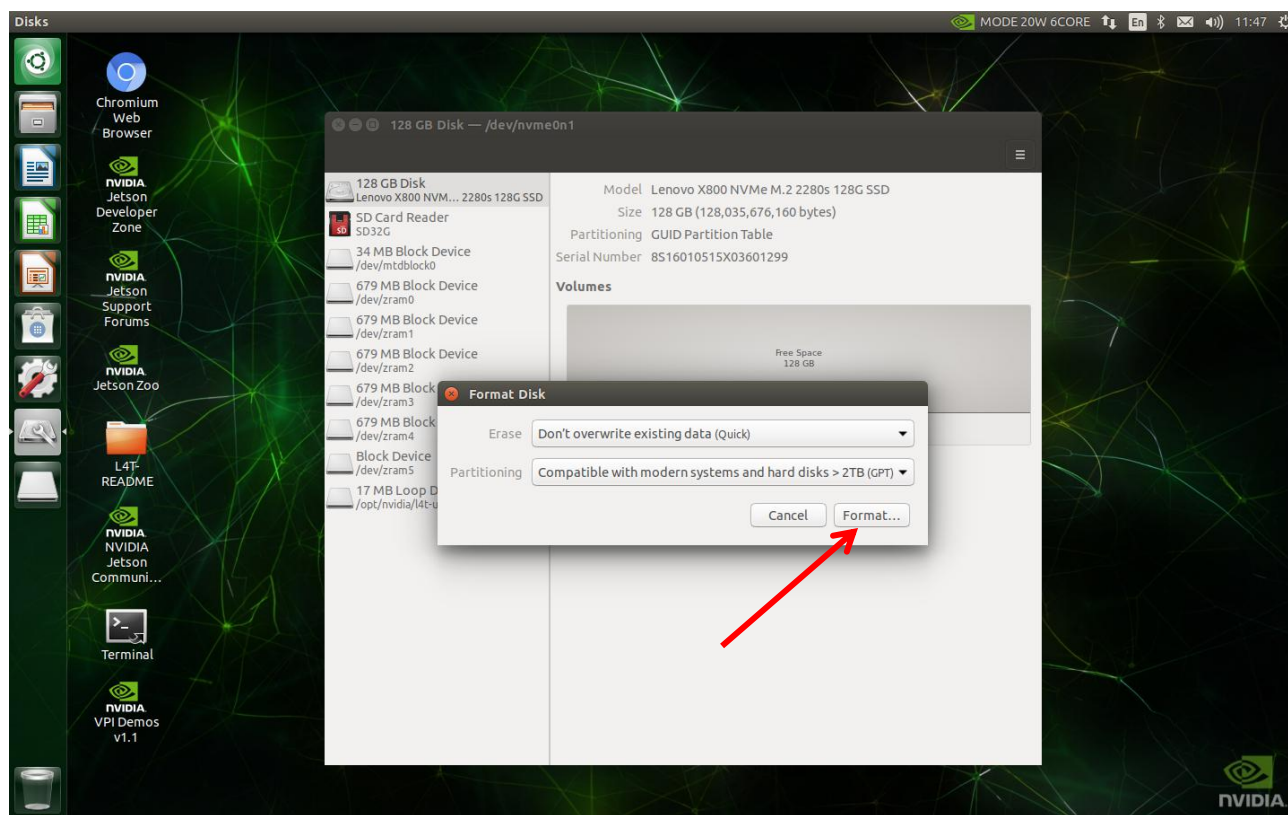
Disks

MODE 20W 6CORE En 11:47

Chromium Web Browser

NVIDIA Jetson Developer Zone

NVIDIA Jetson Support Forums

NVIDIA Jetson Zoo

L4T-README

NVIDIA NVIDIA Jetson Communi...

Terminal

NVIDIA VPI Demos v1.1

128 GB Disk — /dev/nvme0n1

128 GB Disk
Lenovo X800 NVM... 2280s 128G SSD

SD Card Reader
SD32G

34 MB Block Device
/dev/mtdblock0

679 MB Block Device
/dev/zram0

679 MB Block Device
/dev/zram1

679 MB Block Device
/dev/zram2

679 MB Block
/dev/zram3

679 MB Block
/dev/zram4

Block Device
/dev/zram5

17 MB Loop D
/opt/nvidia/l4t-u

Model Lenovo X800 NVMe M.2 2280s 128G SSD
Size 128 GB (128,035,676,160 bytes)
Partitioning GUID Partition Table
Serial Number 8S16010515X03601299

Volumes

Free Space
128 GB

Format Disk

Erase Don't overwrite existing data (Quick)

Partitioning Compatible with modern systems and hard disks > 2TB (GPT)

Cancel Format...

NVIDIA.